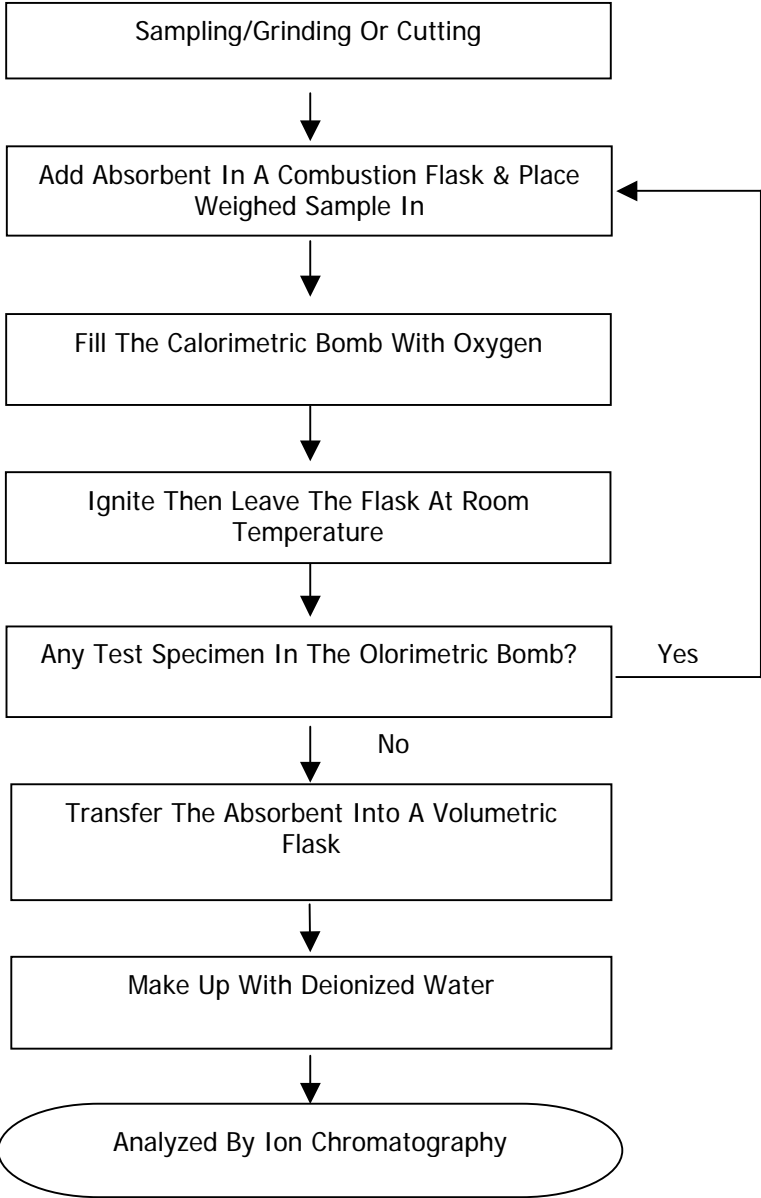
Sampling/Grinding Or Cutting

Add Absorbent In A Combustion Flask & Place Weighed Sample In

Fill The Calorimetric Bomb With Oxygen

Ignite Then Leave The Flask At Room Temperature

Any Test Specimen In The Olorimetric Bomb?

Yes

No

Transfer The Absorbent Into A Volumetric Flask

Make Up With Deionized Water

Analyzed By Ion Chromatography